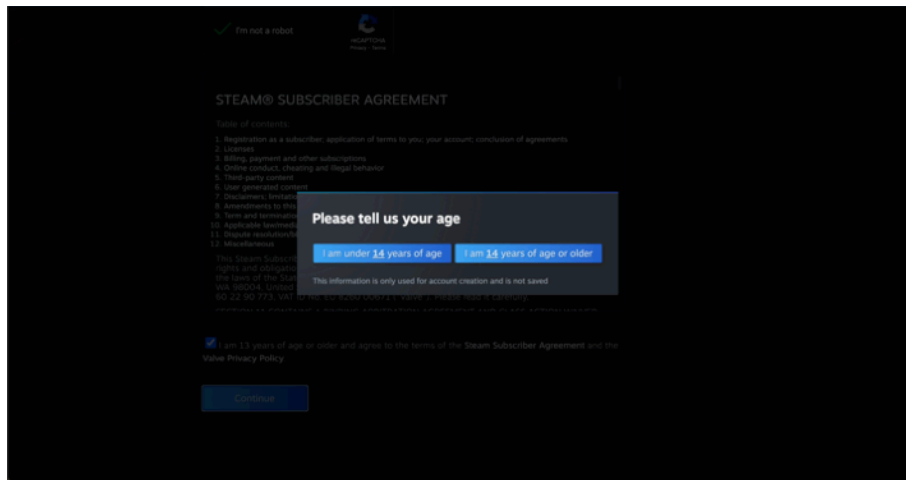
I'm not a robot

reCAPTCHA
Privacy - Terms

STEAM® SUBSCRIBER AGREEMENT

Table of contents:

1. Registration as a subscriber; application of terms to you; your account; conclusion of agreements
2. Licenses
3. Billing, payment and other subscriptions
4. Online conduct, cheating and illegal behavior
5. Third-party content
6. User generated content
7. Disclaimers; limitati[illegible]
8. Amendments to this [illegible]
9. Term and terminati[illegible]
10. Applicable law/med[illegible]
11. Dispute resolution/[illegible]
12. Miscellaneous

This Steam Subscrib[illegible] rights and obligatio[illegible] the laws of the Stat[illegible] WA 98004, United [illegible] 60 22 90 773, VAT ID No. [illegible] Valve"). Please read it carefully.

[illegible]

Please tell us your age

I am under 14 years of age

I am 14 years of age or older

This information is only used for account creation and is not saved

I am 13 years of age or older and agree to the terms of the Steam Subscriber Agreement and the Valve Privacy Policy.

Continue